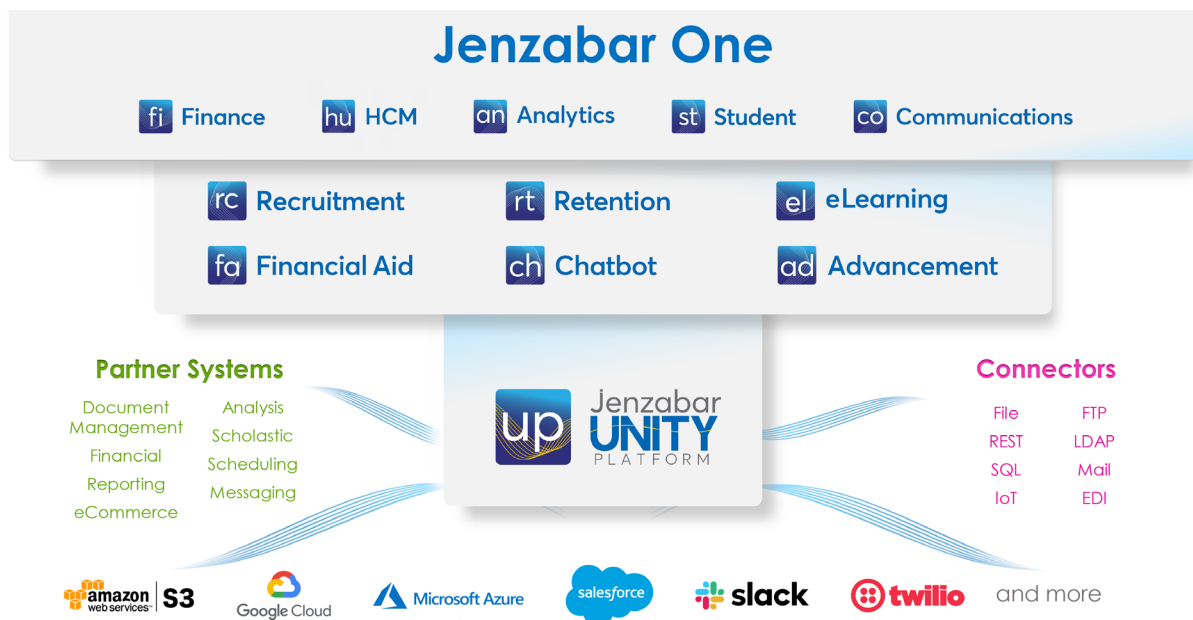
Jenzabar One

fi Finance hu HCM an Analytics st Student co Communications

rc Recruitment rt Retention el eLearning

fa Financial Aid ch Chatbot ad Advancement

Partner Systems

Document Management
Financial
Reporting
eCommerce

Analysis
Scholastic
Scheduling
Messaging

up Jenzabar UNITY PLATFORM

Connectors

File
REST
SQL
IoT

FTP
LDAP
Mail
EDI

amazon web services S3 Google Cloud Microsoft Azure salesforce slack twilio and more